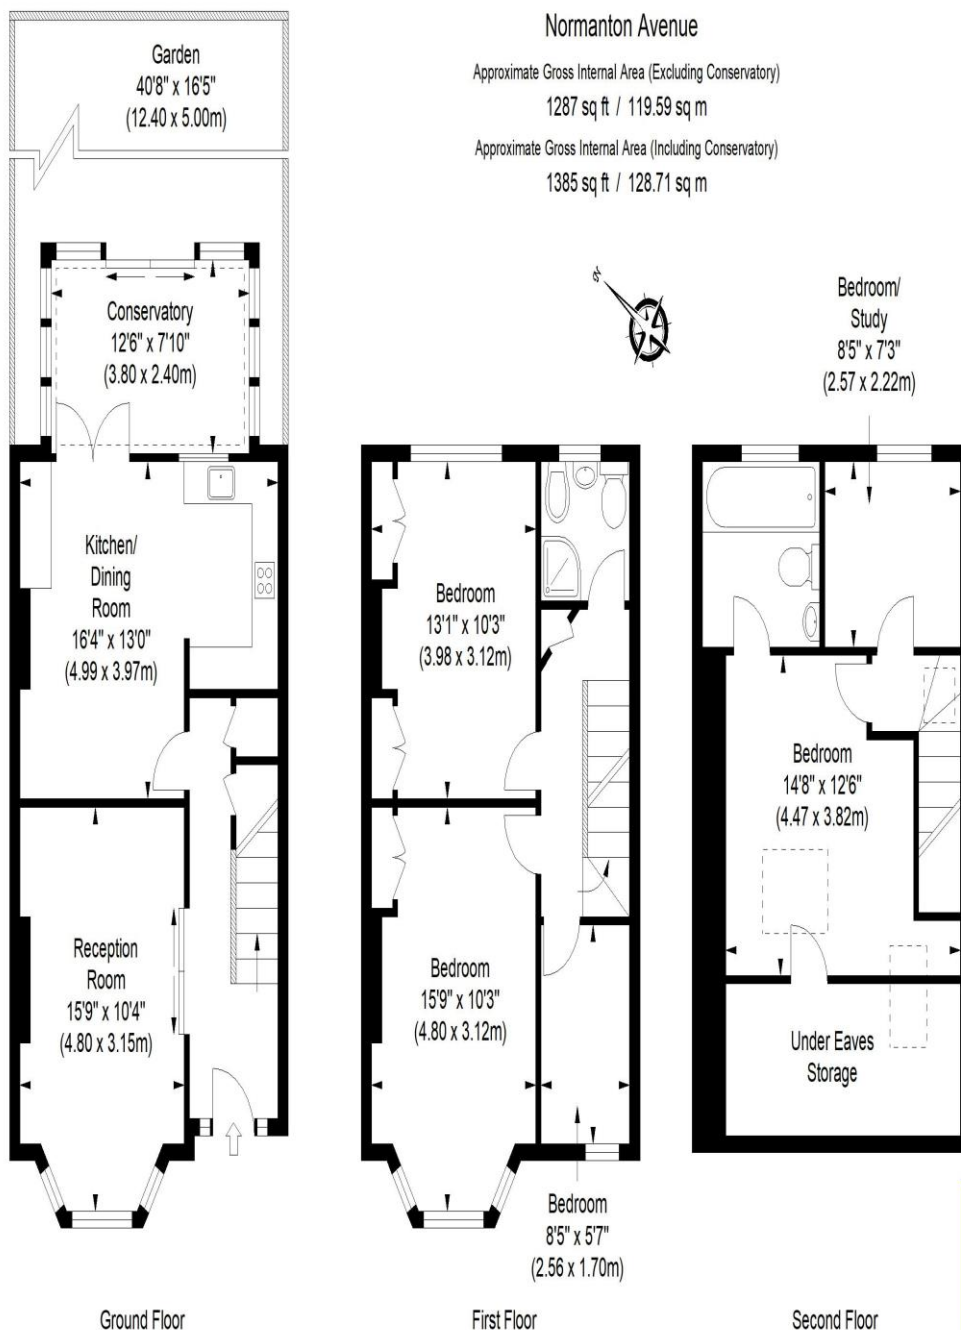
Normanton Avenue

Approximate Gross Internal Area (Excluding Conservatory)
1287 sq ft / 119.59 sq m

Approximate Gross Internal Area (Including Conservatory)
1385 sq ft / 128.71 sq m

Garden
40'8" x 16'5"
(12.40 x 5.00m)

Conservatory
12'6" x 7'10"
(3.80 x 2.40m)

Kitchen/
Dining
Room
16'4" x 13'0"
(4.99 x 3.97m)

Reception
Room
15'9" x 10'4"
(4.80 x 3.15m)

Bedroom
13'1" x 10'3"
(3.98 x 3.12m)

Bedroom
15'9" x 10'3"
(4.80 x 3.12m)

Bedroom
8'5" x 5'7"
(2.56 x 1.70m)

Bedroom/
Study
8'5" x 7'3"
(2.57 x 2.22m)

Bedroom
14'8" x 12'6"
(4.47 x 3.82m)

Under Eaves
Storage

Ground Floor

First Floor

Second Floor